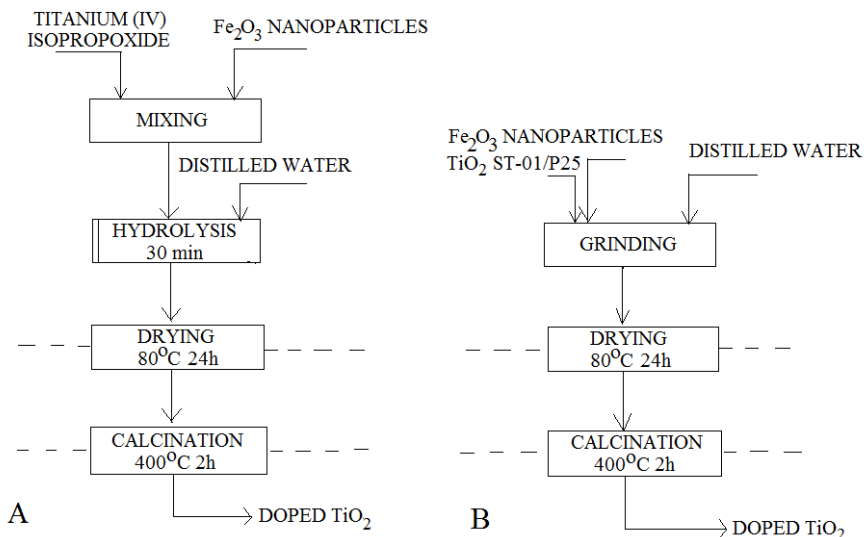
TITANIUM (IV) ISOPROPOXIDE

$Fe_2O_3$ NANOPARTICLES

MIXING

DISTILLED WATER

HYDROLYSIS
30 min

DRYING
$80^oC$ 24h

CALCINATION
$400^oC$ 2h

DOPED $TiO_2$

A

$Fe_2O_3$ NANOPARTICLES

$TiO_2$ ST-01/P25

DISTILLED WATER

GRINDING

DRYING
$80^oC$ 24h

CALCINATION
$400^oC$ 2h

DOPED $TiO_2$

B